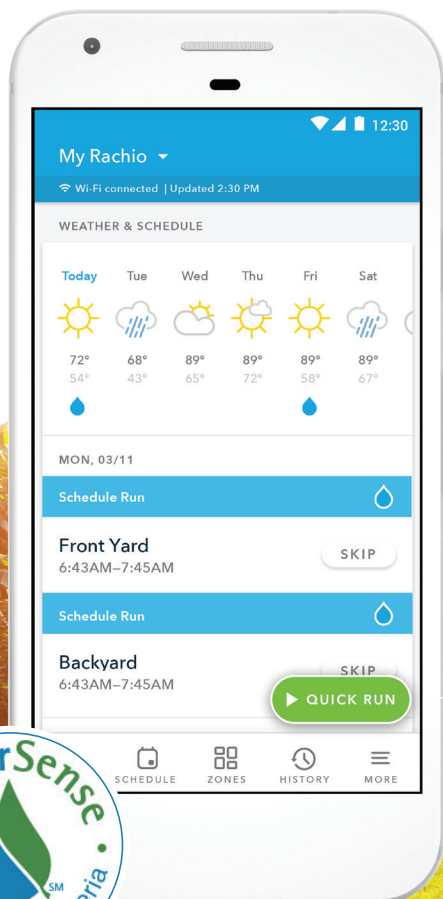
12:30

My Rachio

Wi-Fi connected | Updated 2:30 PM

WEATHER & SCHEDULE

| Today | Tue | Wed | Thu | Fri | Sat |
|---|---|---|---|---|---|
| 72° | 68° | 89° | 89° | 89° | 89° |
| 54° | 43° | 65° | 72° | 58° | 67° |

MON, 03/11

Schedule Run

Front Yard
6:43AM–7:45AM

SKIP

Schedule Run

Backyard
6:43AM–7:45AM

SKIP

QUICK RUN

SCHEDULE ZONES HISTORY MORE

rSense
SM
ria